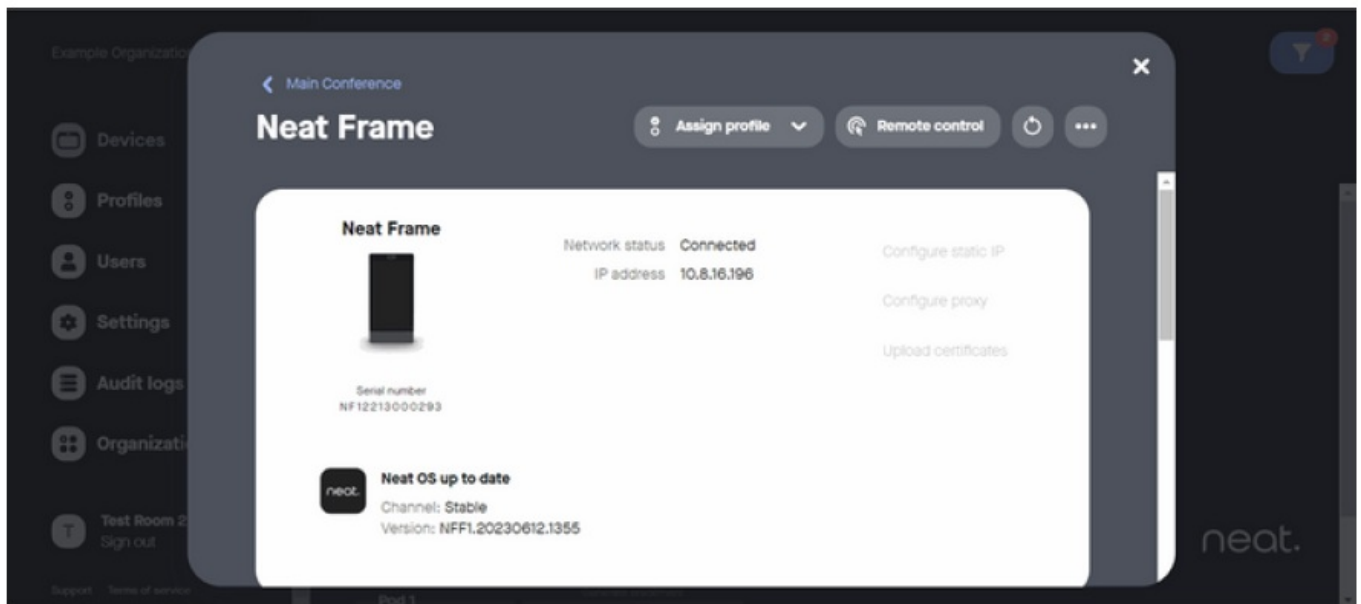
Example Organizatio

Devices
Profiles
Users
Settings
Audit logs
Organizati

T Test Room 2
Sign out

Support Terms of service

Main Conference
Neat Frame

Assign profile
Remote control
•••

Neat Frame

Serial number
NF12213000293

Network status Connected
IP address 10.8.16.196

Configure static IP
Configure proxy
Upload certificates

neat.
Neat OS up to date
Channel: Stable
Version: NFF1.20230612.1355

neat.

Pod 1